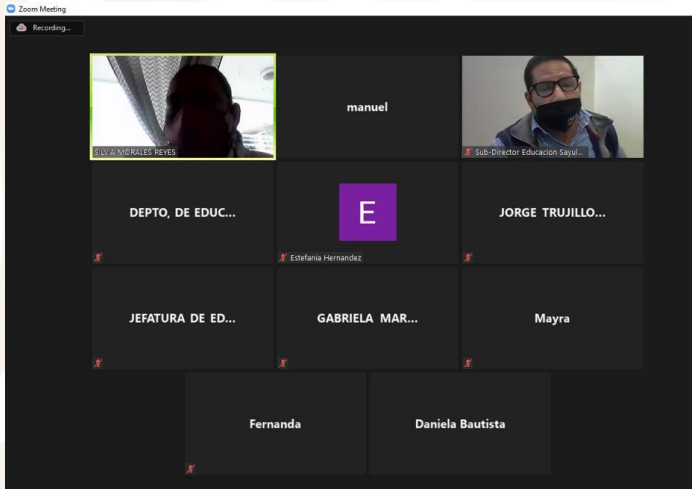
Zoom Meeting

Recording...

SILVIA MORALES REYES

manuel

Sub-Director Educacion Sayul...

DEPTO, DE EDUC...

E

Estefania Hernandez

JORGE TRUJILLO...

JEFATURA DE ED...

GABRIELA MAR...

Mayra

Fernanda

Daniela Bautista